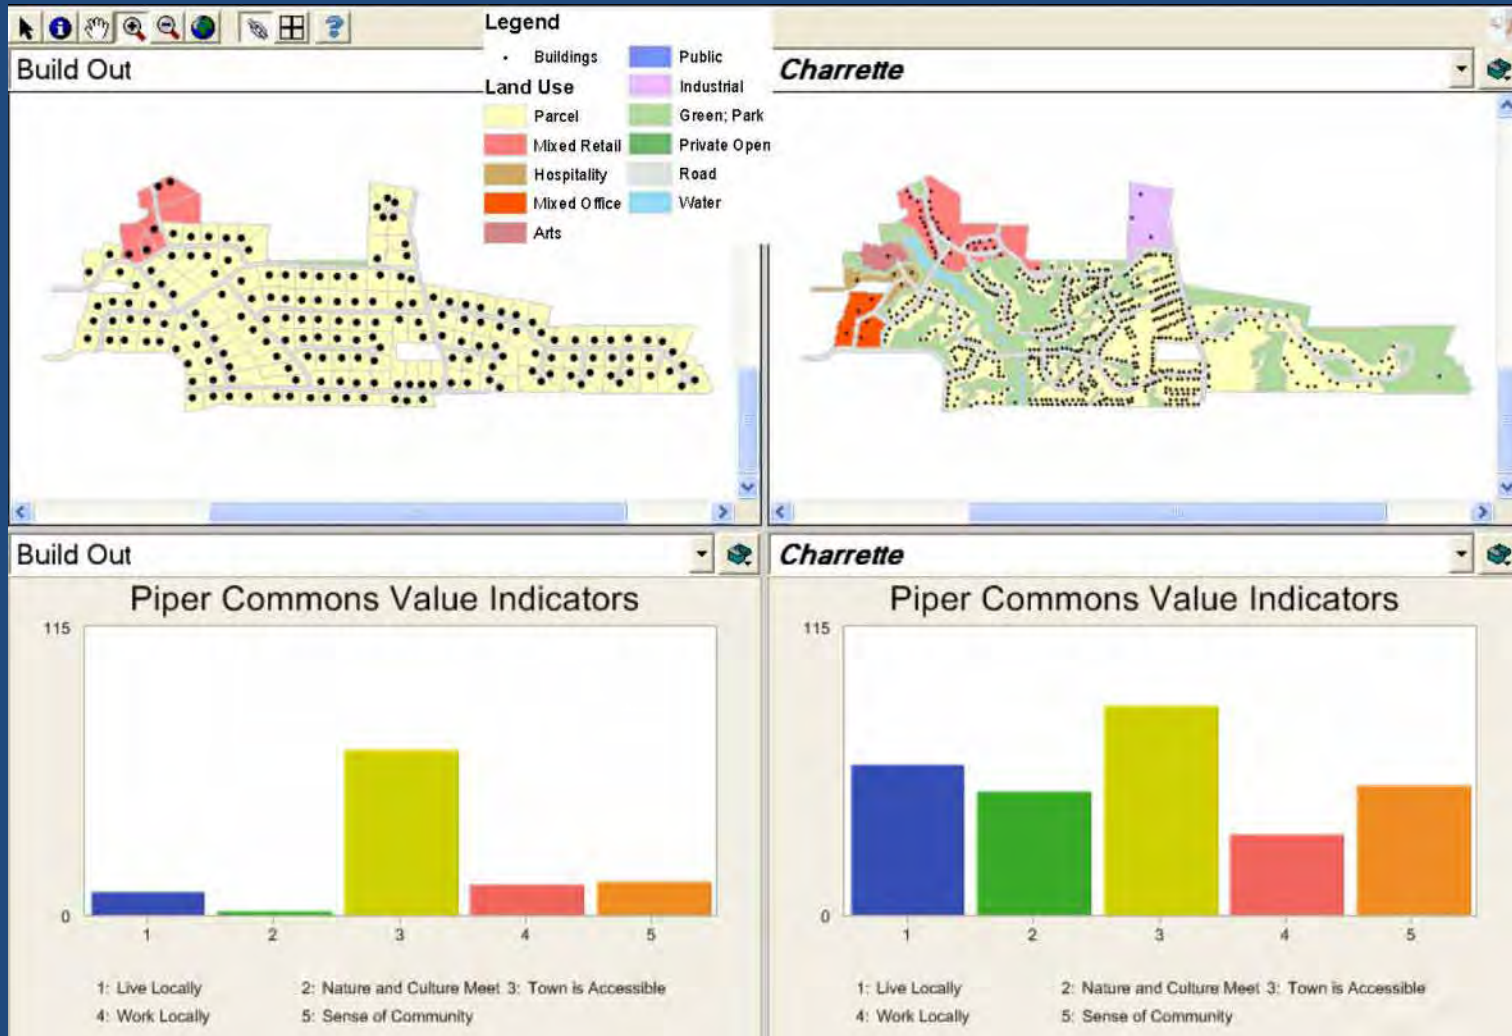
Build Out

Legend

Buildings

Land Use

| | |
|---|---|
| Parcel | Public |
| Mixed Retail | Industrial |
| Hospitality | Green; Park |
| Mixed Office | Private Open |
| Arts | Road |
| | Water |

Charrette

Build Out

Piper Commons Value Indicators

115

0

1 2 3 4 5

1: Live Locally 2: Nature and Culture Meet 3: Town is Accessible
4: Work Locally 5: Sense of Community

Charrette

Piper Commons Value Indicators

115

0

1 2 3 4 5

1: Live Locally 2: Nature and Culture Meet 3: Town is Accessible
4: Work Locally 5: Sense of Community